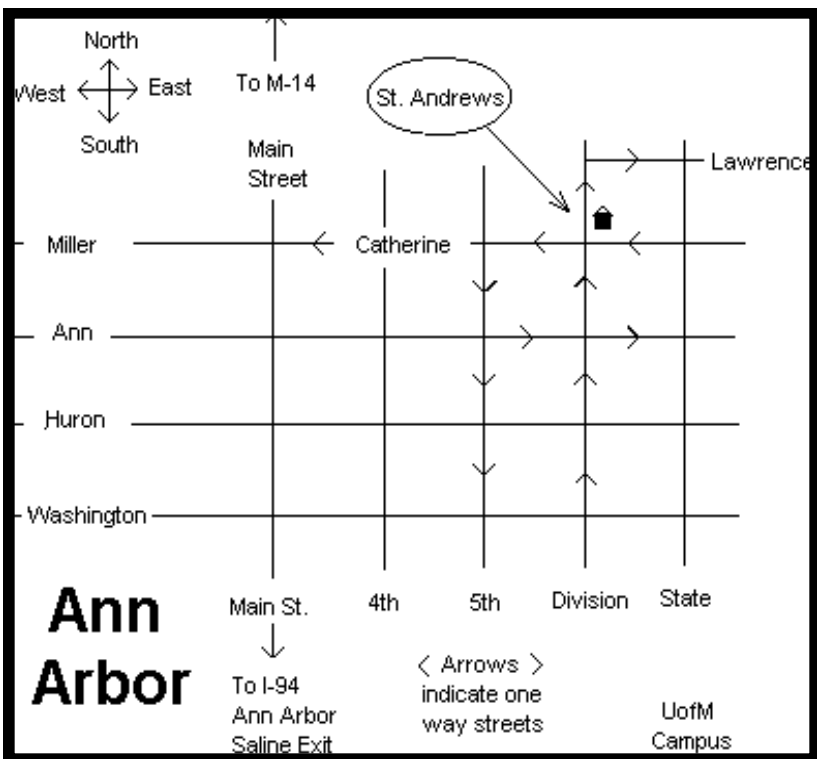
North
West East
South

To M-14

Main Street

St. Andrews

Lawrence

Miller

Catherine

Ann

Huron

Washington

Ann Arbor

Main St.

4th

5th

Division

State

To I-94 Ann Arbor Saline Exit

< Arrows > indicate one way streets

UofM Campus